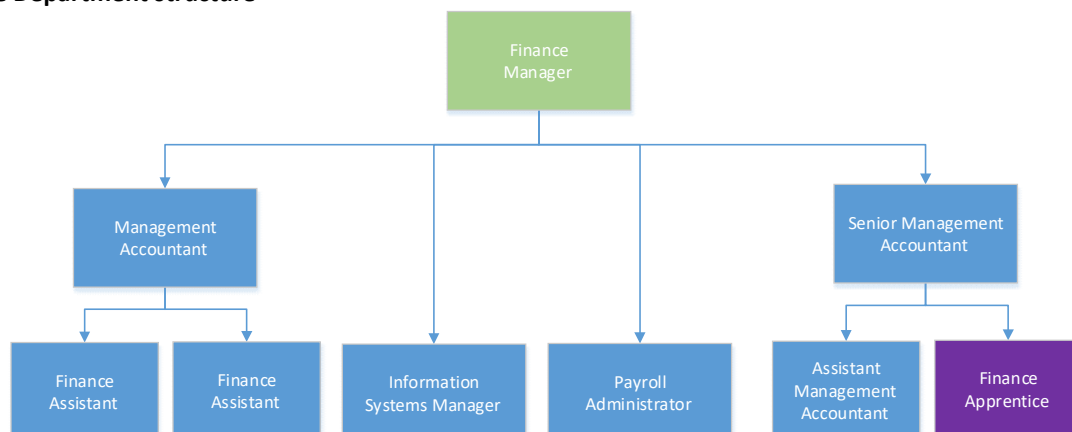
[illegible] Department structure

Finance Manager

Management Accountant

Senior Management Accountant

Finance Assistant

Finance Assistant

Information Systems Manager

Payroll Administrator

Assistant Management Accountant

Finance Apprentice